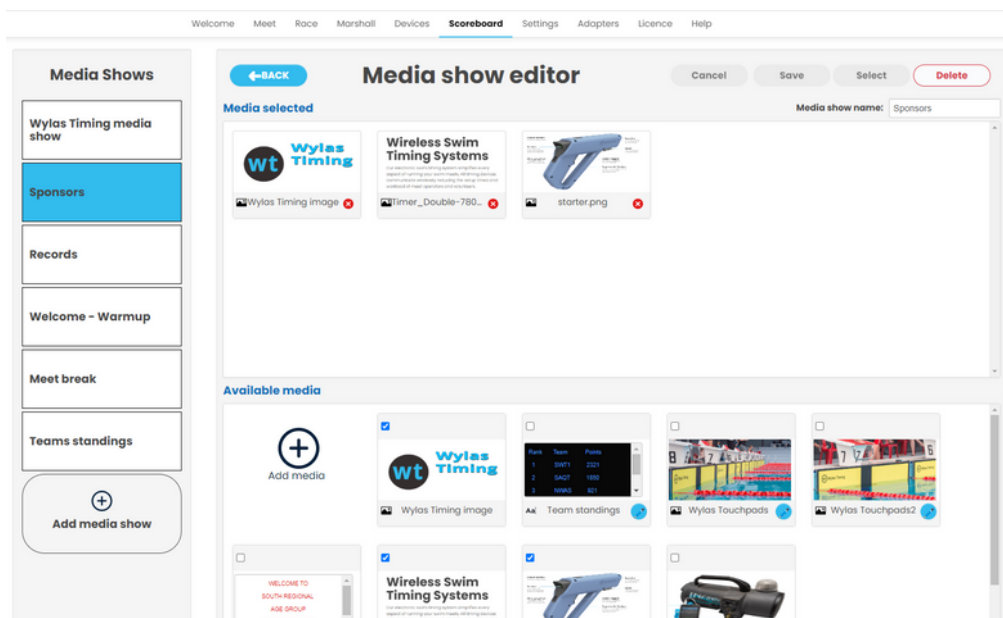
Welcome Meet Race Marshall Devices Scoreboard Settings Adapters Licence Help

Media Shows

Wylas Timing media show

Sponsors

Records

Welcome - Warmup

Meet break

Teams standings

Add media show

BACK

Media show editor

Cancel Save Select Delete

Media selected

Media show name: Sponsors

wt Wylas Timing

Wylas Timing image

Wireless Swim Timing Systems

Timer_Double-780...

starter.png

Available media

Add media

wt Wylas Timing

Wylas Timing image

| Rank | Team | Points |
|---|---|---|
| 1 | SWT1 | 2321 |
| 2 | SAQT | 1550 |
| 3 | NWAS | 821 |

Team standings

Wylas Touchpads

Wylas Touchpads2

WELCOME TO SOUTH REGIONAL AGE GROUP

Wireless Swim Timing Systems